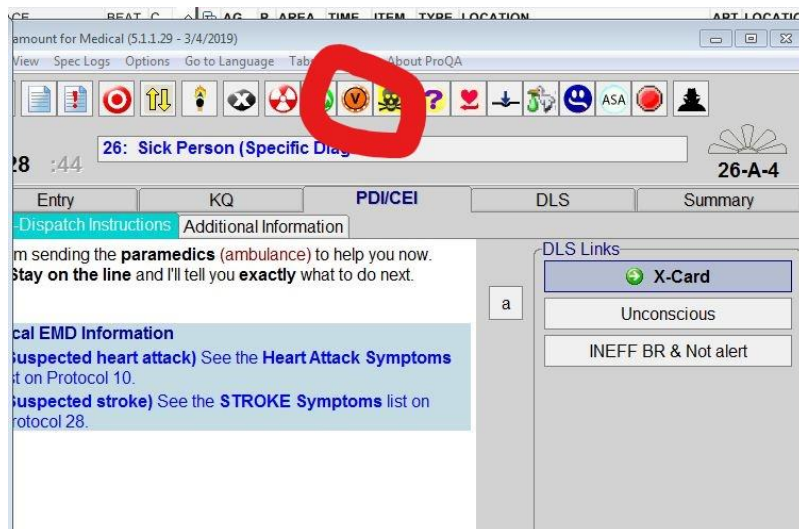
CE BEAT C AG P AREA TIME ITEM TYPE LOCATION ART LOCATIO

amount for Medical (5.1.1.29 - 3/4/2019)

View Spec Logs Options Go to Language Tab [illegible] About ProQA

ASA

28 :44

26: Sick Person (Specific Diag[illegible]

26-A-4

Entry KQ PDI/CEI DLS Summary

-Dispatch Instructions Additional Information

m sending the **paramedics** (ambulance) to help you now. Stay on the line and I'll tell you exactly what to do next.

a

cal EMD Information

Suspected heart attack) See the Heart Attack Symptoms t on Protocol 10.

Suspected stroke) See the STROKE Symptoms list on rotocol 28.

DLS Links

X-Card

Unconscious

INEFF BR & Not alert